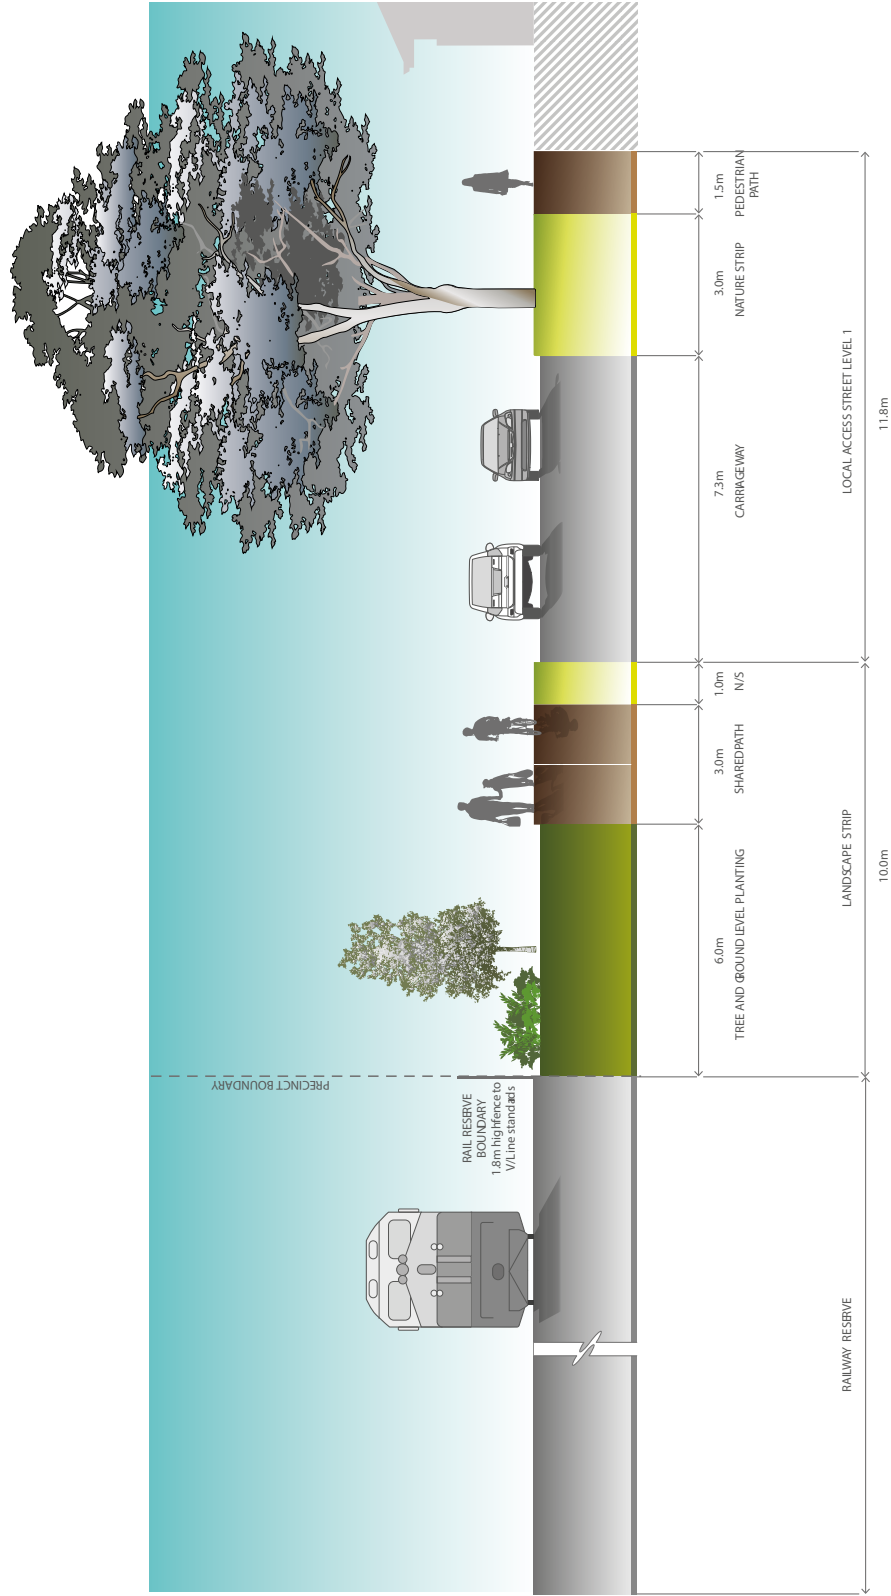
1.5m
PEDESTRIAN PATH

3.0m
NATURE STRIP

7.3m
CARRIAGEWAY

LOCAL ACCESS STREET LEVEL 1

11.8m

1.0m
N/S

3.0m
SHAREDPATH

6.0m
TREE AND GROUND LEVEL PLANTING

LANDSCAPE STRIP

10.0m

PRECINCT BOUNDARY

RAIL RESERVE BOUNDARY
1.8m high fence to V/Line standards

RAILWAY RESERVE